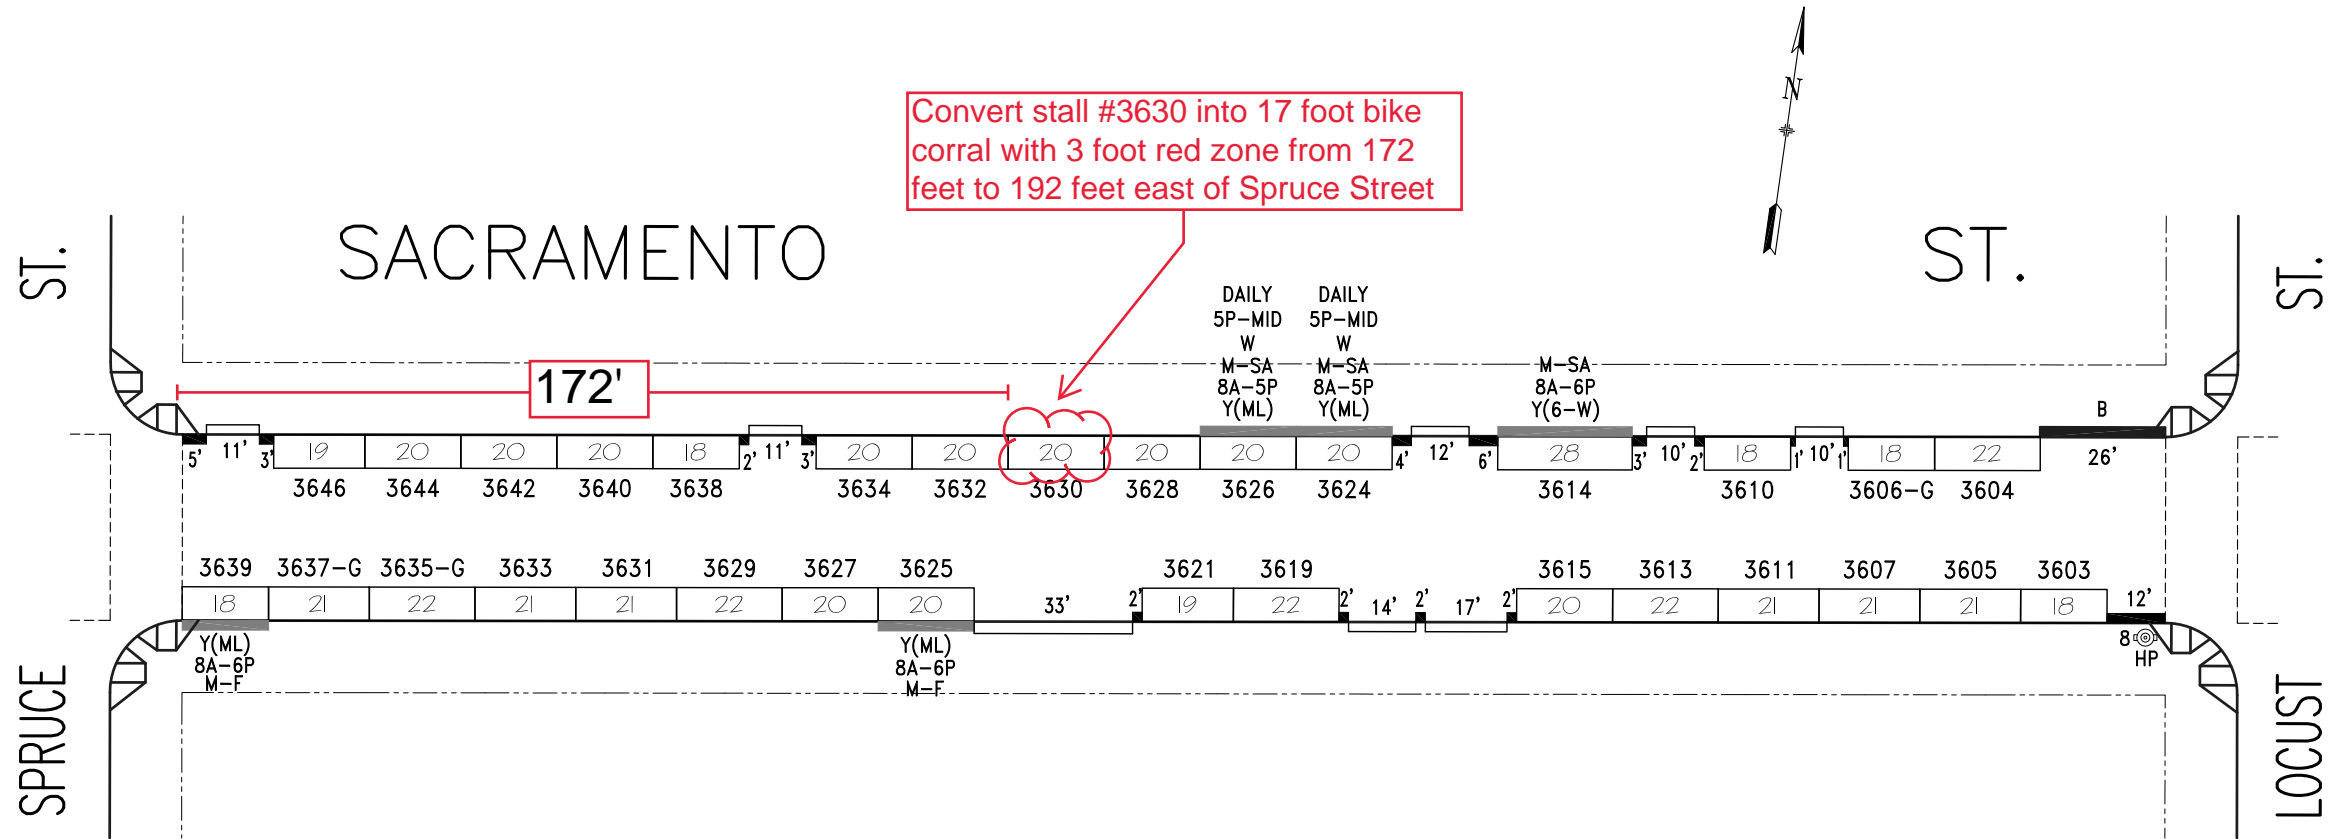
Convert stall #3630 into 17 foot bike corral with 3 foot red zone from 172 feet to 192 feet east of Spruce Street

N

ST.

SACRAMENTO

ST.

ST.

172'

DAILY 5P–MID W M–SA 8A–5P Y(ML)

DAILY 5P–MID W M–SA 8A–5P Y(ML)

M–SA 8A–6P Y(6–W)

B

5' 11' 3' 19 20 20 20 18 2' 11' 3' 20 20 20 20 20 20 4' 12' 6' 28 3' 10' 2' 18 1' 10' 1' 18 22 26'

3646 3644 3642 3640 3638 3634 3632 3630 3628 3626 3624 3614 3610 3606–G 3604

3639 3637–G 3635–G 3633 3631 3629 3627 3625 3621 3619 3615 3613 3611 3607 3605 3603

18 21 22 21 21 22 20 20 33' 2' 19 22 2' 14' 2' 17' 2' 20 22 21 21 21 18 12'

Y(ML) 8A–6P M–F

Y(ML) 8A–6P M–F

8 HP

SPRUCE

LOCUST